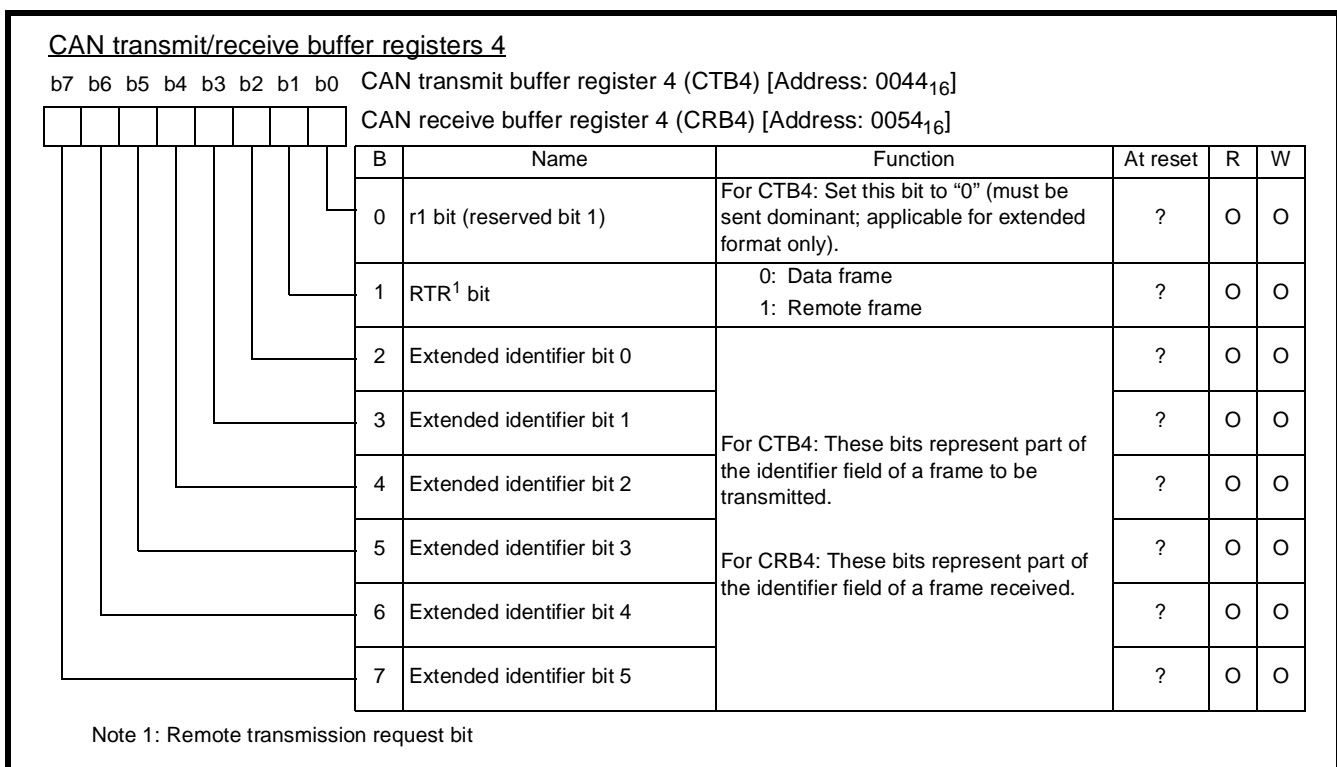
CAN transmit/receive buffer registers 4

b7 b6 b5 b4 b3 b2 b1 b0

CAN transmit buffer register 4 (CTB4) [Address: $0044_{16}$]

CAN receive buffer register 4 (CRB4) [Address: $0054_{16}$]

| B | Name | Function | At reset | R | W |
|---|---|---|---|---|---|
| 0 | r1 bit (reserved bit 1) | For CTB4: Set this bit to "0" (must be sent dominant; applicable for extended format only). | ? | O | O |
| 1 | RTR$^1$ bit | 0: Data frame 1: Remote frame | ? | O | O |
| 2 | Extended identifier bit 0 | For CTB4: These bits represent part of the identifier field of a frame to be transmitted. For CRB4: These bits represent part of the identifier field of a frame received. | ? | O | O |
| 3 | Extended identifier bit 1 | | ? | O | O |
| 4 | Extended identifier bit 2 | | ? | O | O |
| 5 | Extended identifier bit 3 | | ? | O | O |
| 6 | Extended identifier bit 4 | | ? | O | O |
| 7 | Extended identifier bit 5 | | ? | O | O |

Note 1: Remote transmission request bit